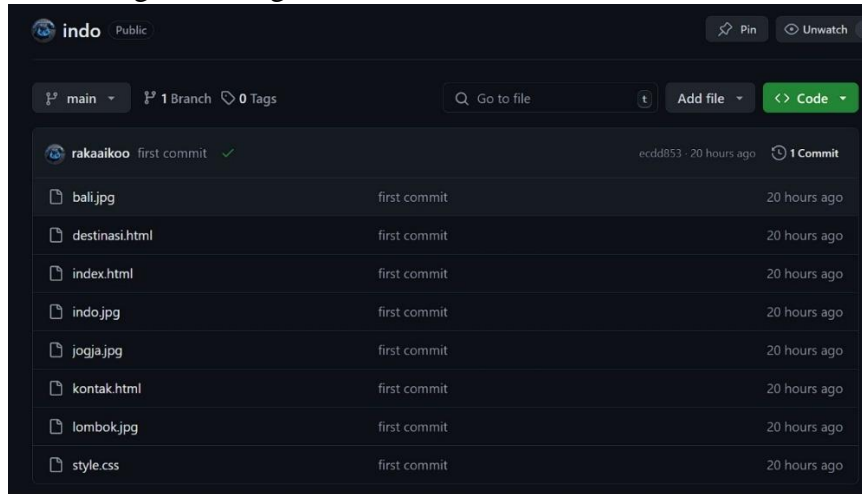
indo Public

Pin Unwatch

main 1 Branch 0 Tags Go to file t Add file Code

rakaaikoo first commit ecdd853 · 20 hours ago 1 Commit

| | | |
|---|---|---|
| bali.jpg | first commit | 20 hours ago |
| destinasi.html | first commit | 20 hours ago |
| index.html | first commit | 20 hours ago |
| indo.jpg | first commit | 20 hours ago |
| jogja.jpg | first commit | 20 hours ago |
| kontak.html | first commit | 20 hours ago |
| lombok.jpg | first commit | 20 hours ago |
| style.css | first commit | 20 hours ago |